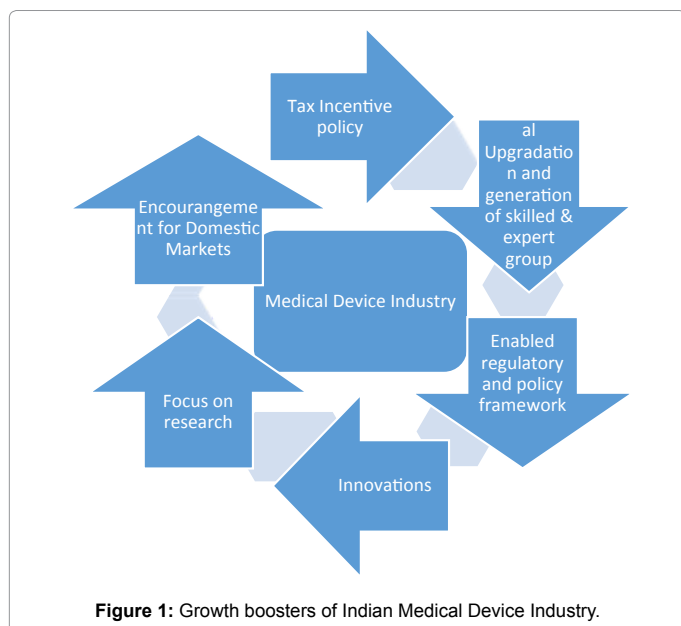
Tax Incentive policy

al Upgradatio n and generation of skilled & expert group

Enabled regulatory and policy framework

Innovations

Focus on research

Encourangeme nt for Domestic Markets

Medical Device Industry

**Figure 1:** Growth boosters of Indian Medical Device Industry.